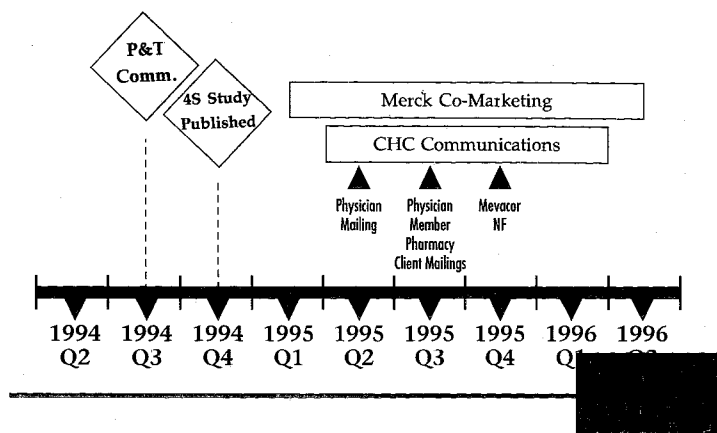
P&T Comm.

4S Study Published

Merck Co-Marketing

CHC Communications

Physician Mailing

Physician Member Pharmacy Client Mailings

Mevacor NF

1994 Q2

1994 Q3

1994 Q4

1995 Q1

1995 Q2

1995 Q3

1995 Q4

1996 Q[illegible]

1996 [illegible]